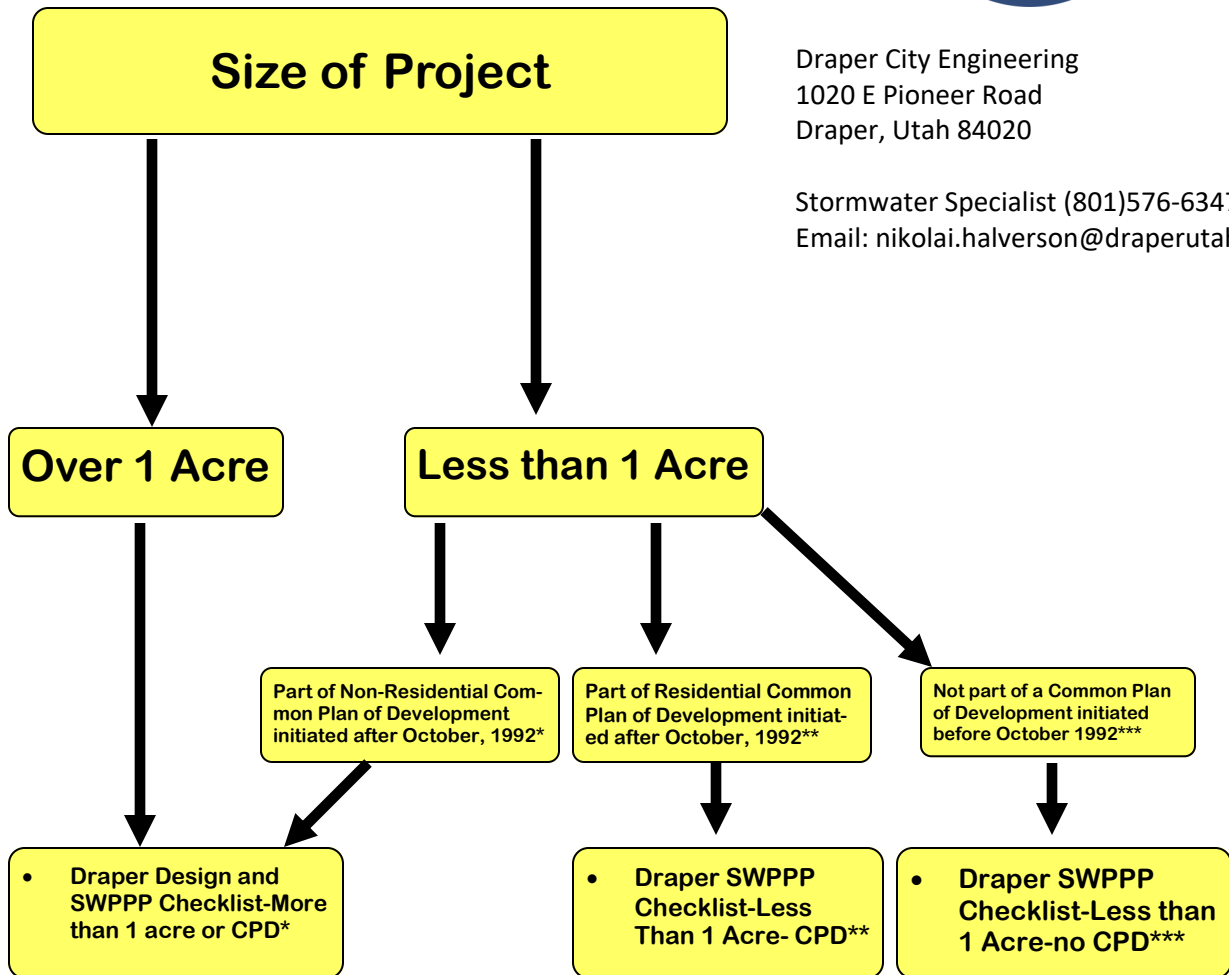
Size of Project

Draper City Engineering
1020 E Pioneer Road
Draper, Utah 84020

Stormwater Specialist (801)576-634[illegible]
Email: nikolai.halverson@draperuta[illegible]

Over 1 Acre

Less than 1 Acre

Part of Non-Residential Common Plan of Development initiated after October, 1992*

Part of Residential Common Plan of Development initiated after October, 1992**

Not part of a Common Plan of Development initiated before October 1992***

• Draper Design and SWPPP Checklist-More than 1 acre or CPD*

• Draper SWPPP Checklist-Less Than 1 Acre- CPD**

• Draper SWPPP Checklist-Less than 1 Acre-no CPD***